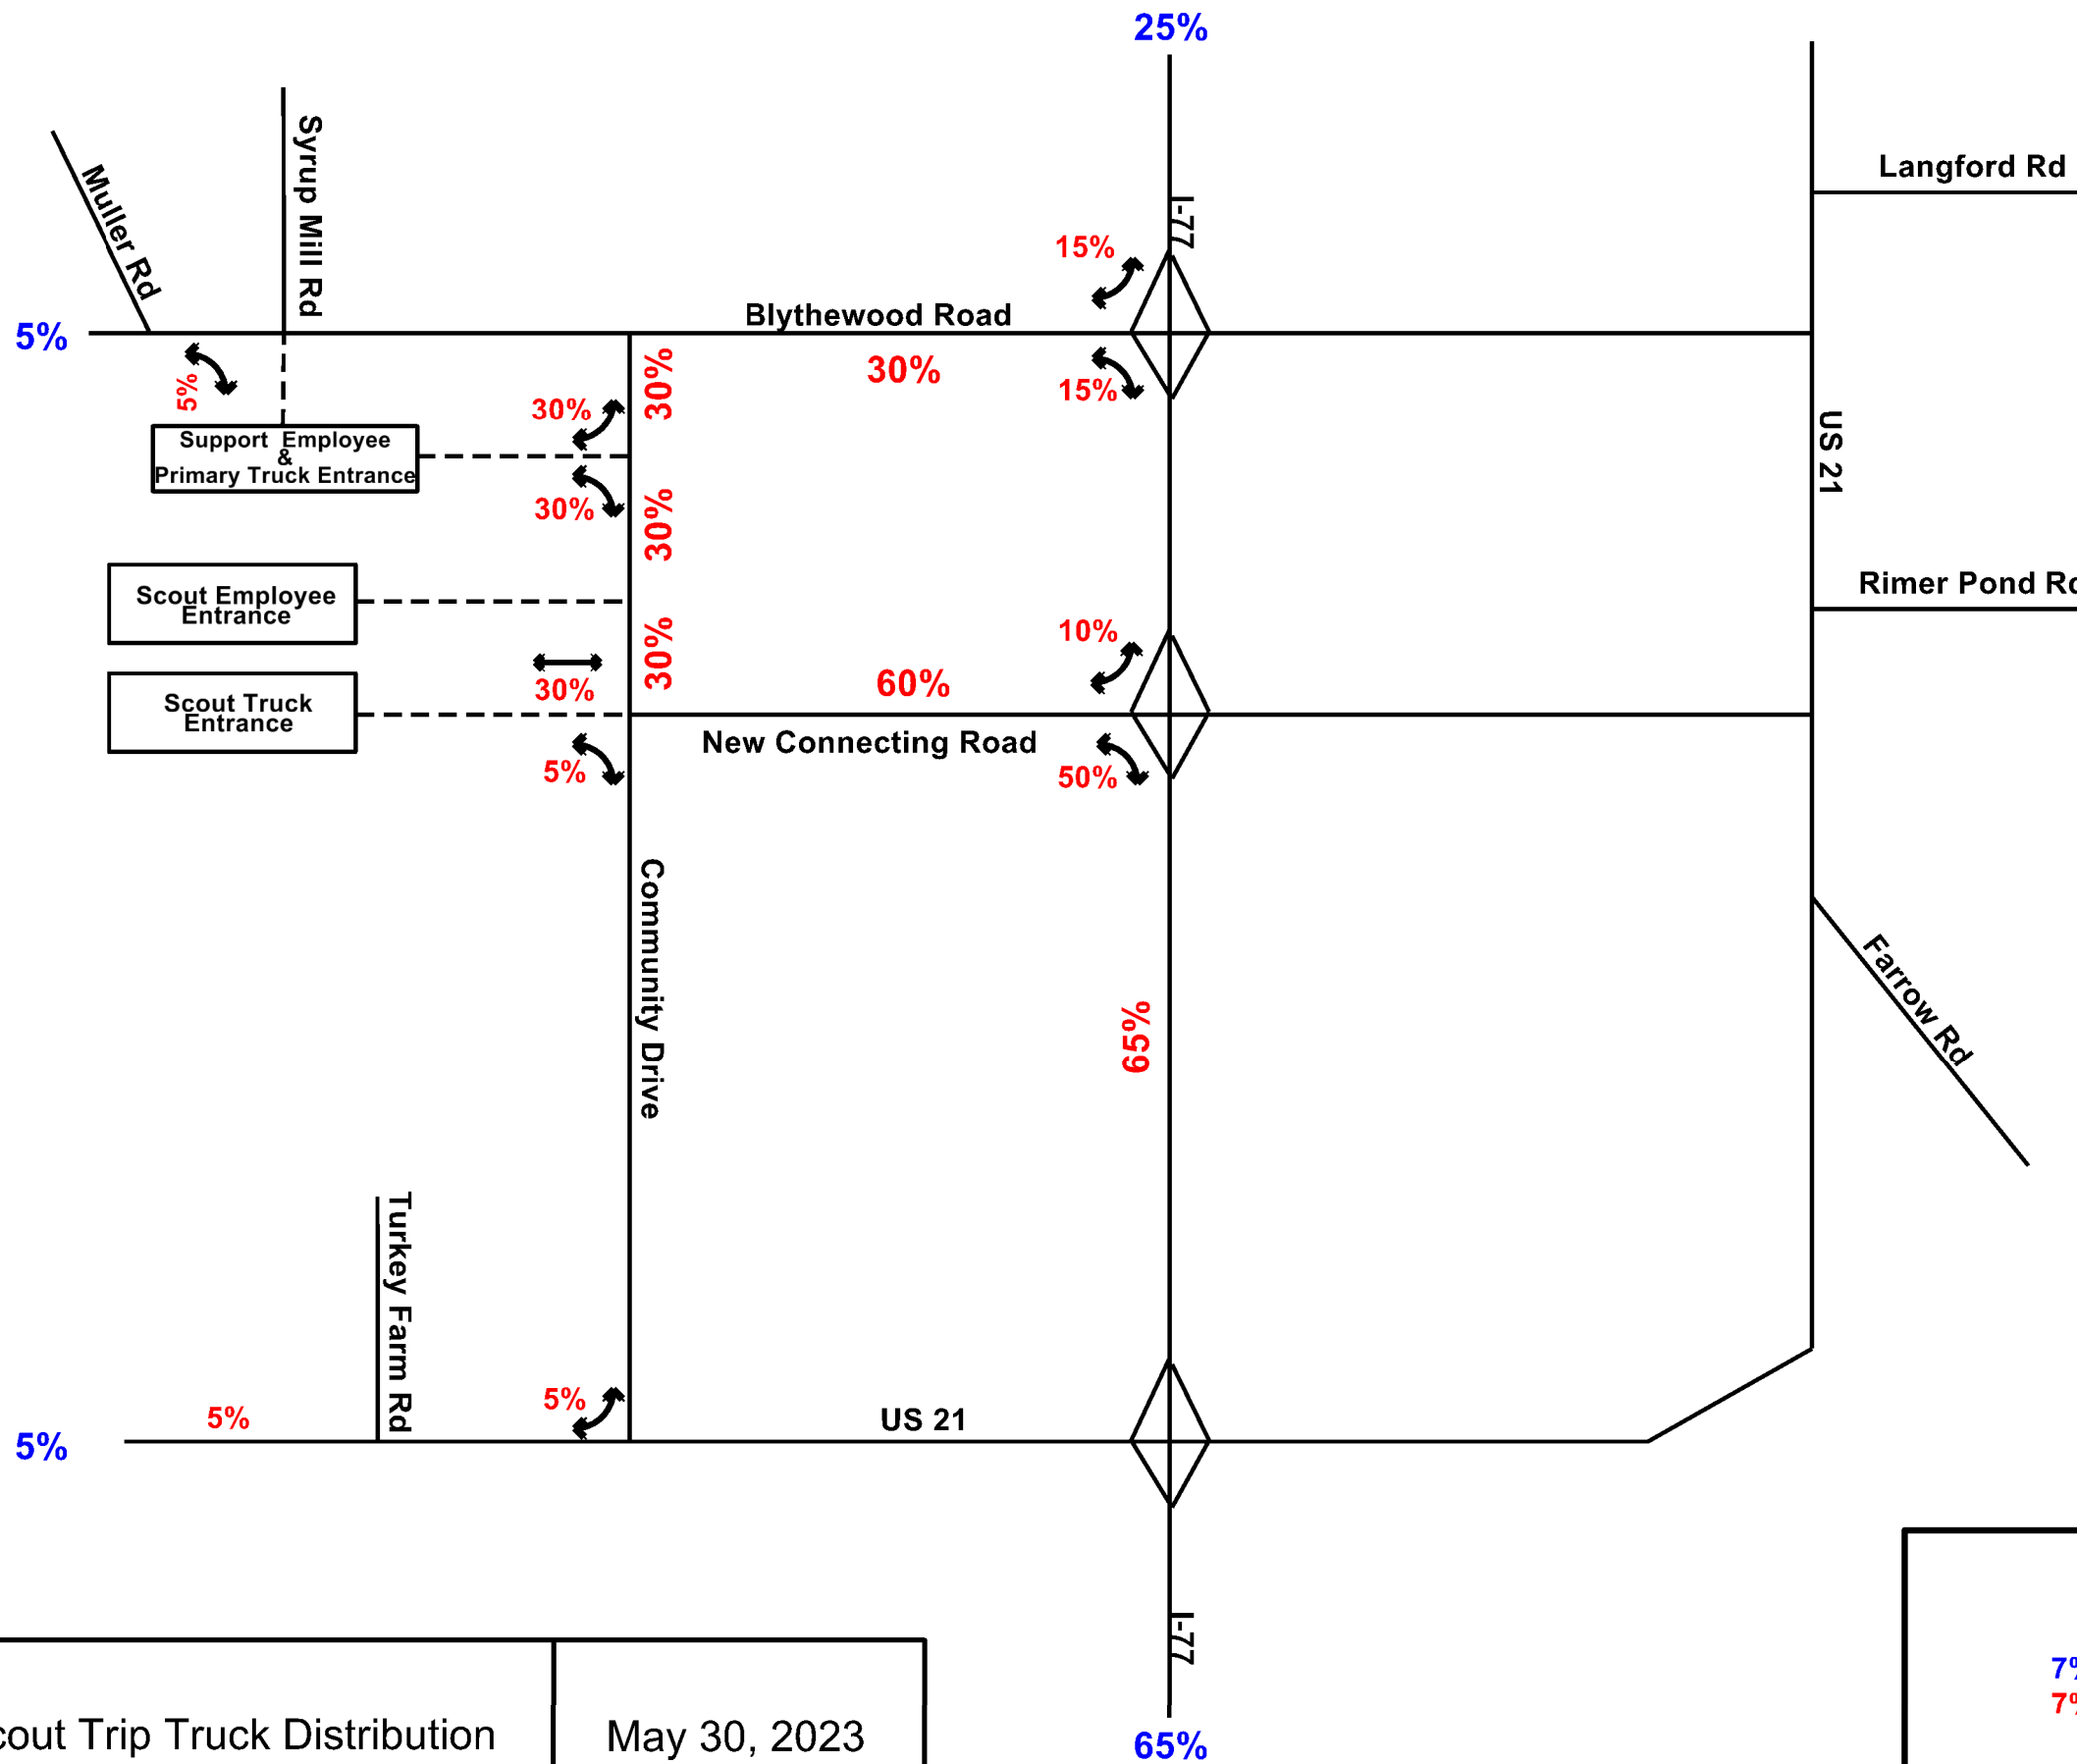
25%

Muller Rd

Syrup Mill Rd

Langford Rd

I-77

15%

5%

Blythewood Road

30%

15%

5%

30%

30%

Support Employee & Primary Truck Entrance

US 21

30%

30%

Scout Employee Entrance

Rimer Pond Rc

30%

10%

Scout Truck Entrance

30%

60%

New Connecting Road

5%

50%

Community Drive

Farrow Rd

65%

Turkey Farm Rd

5%

5%

US 21

5%

I-77

cout Trip Truck Distribution

May 30, 2023

65%

7%

7%